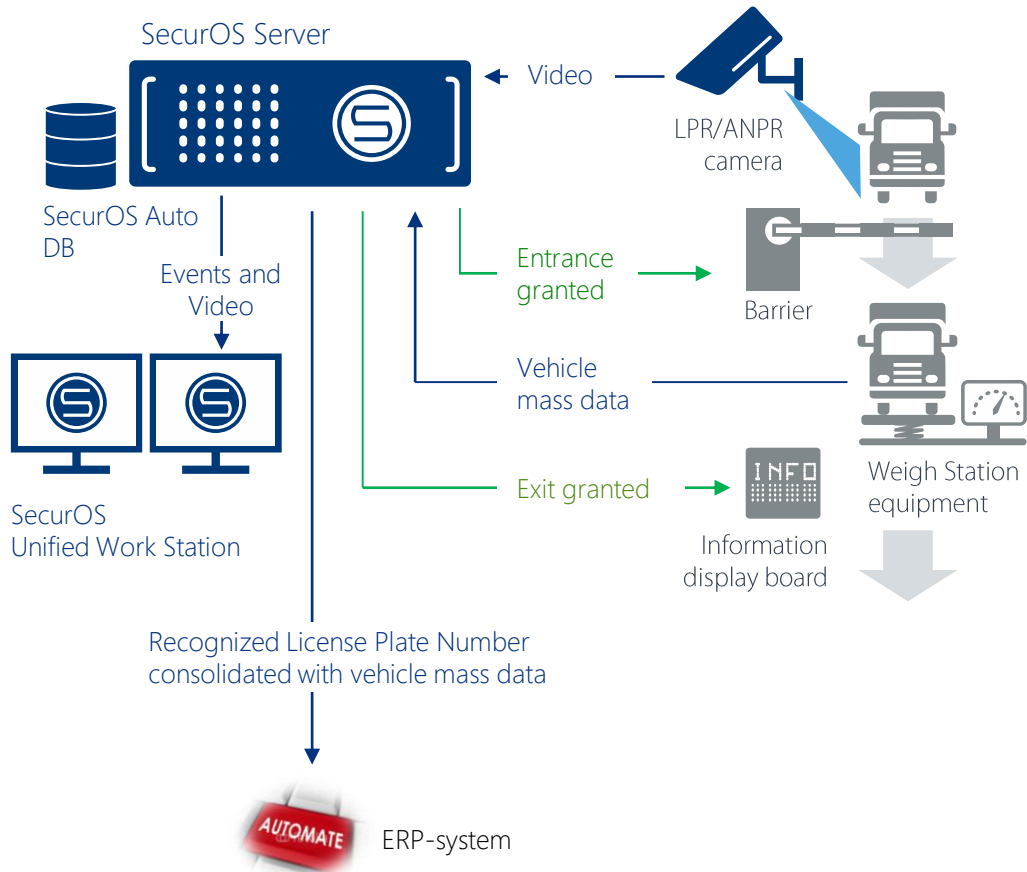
SecurOS Server

Video

LPR/ANPR camera

SecurOS Auto DB

Events and Video

Entrance granted

Barrier

Vehicle mass data

Weigh Station equipment

SecurOS Unified Work Station

Exit granted

INFO

Information display board

Recognized License Plate Number consolidated with vehicle mass data

AUTOMATE

ERP-system